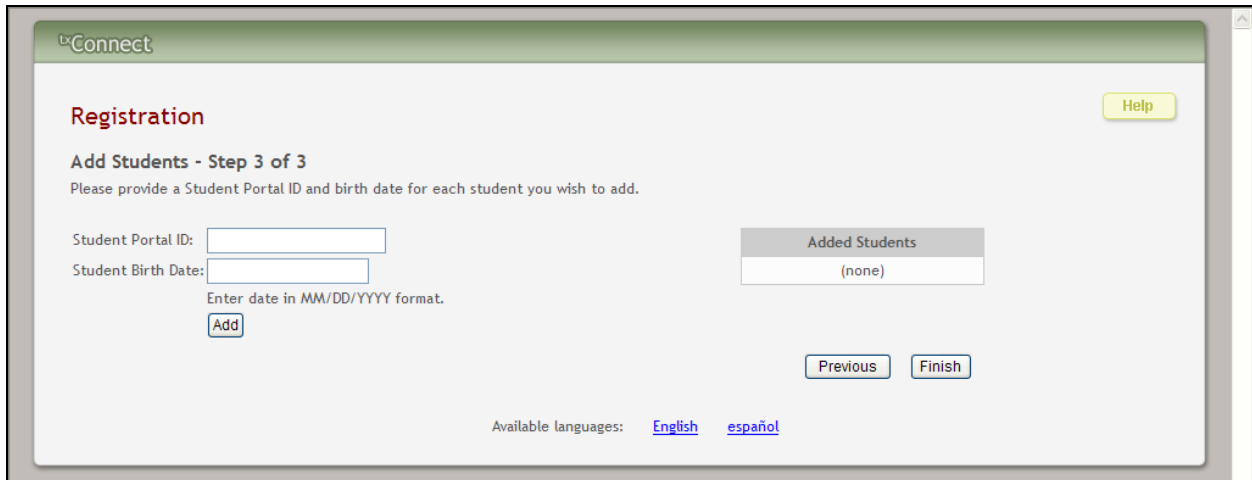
txConnect

Registration

Help

Add Students - Step 3 of 3

Please provide a Student Portal ID and birth date for each student you wish to add.

Student Portal ID:

Student Birth Date:

Enter date in MM/DD/YYYY format.

Add

| Added Students |
|---|
| (none) |

Previous Finish

Available languages: English español